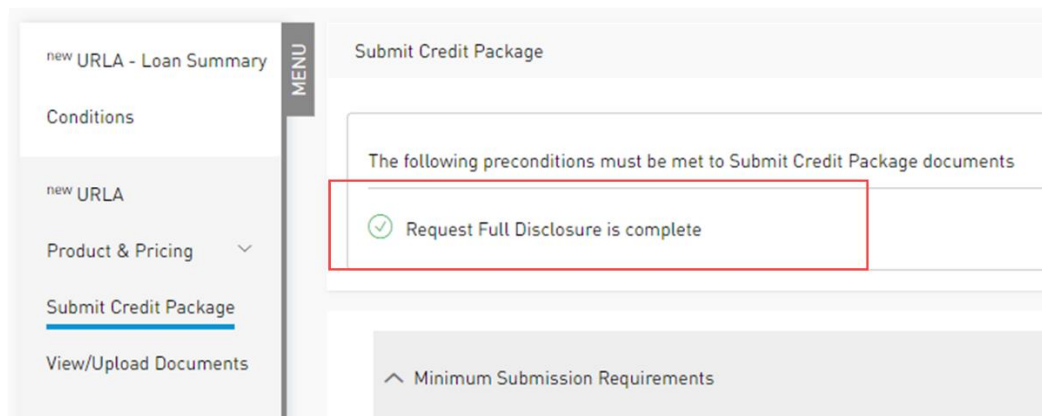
new URLA - Loan Summary

Conditions

new URLA

Product & Pricing

Submit Credit Package

View/Upload Documents

MENU

Submit Credit Package

The following preconditions must be met to Submit Credit Package documents

Request Full Disclosure is complete

Minimum Submission Requirements